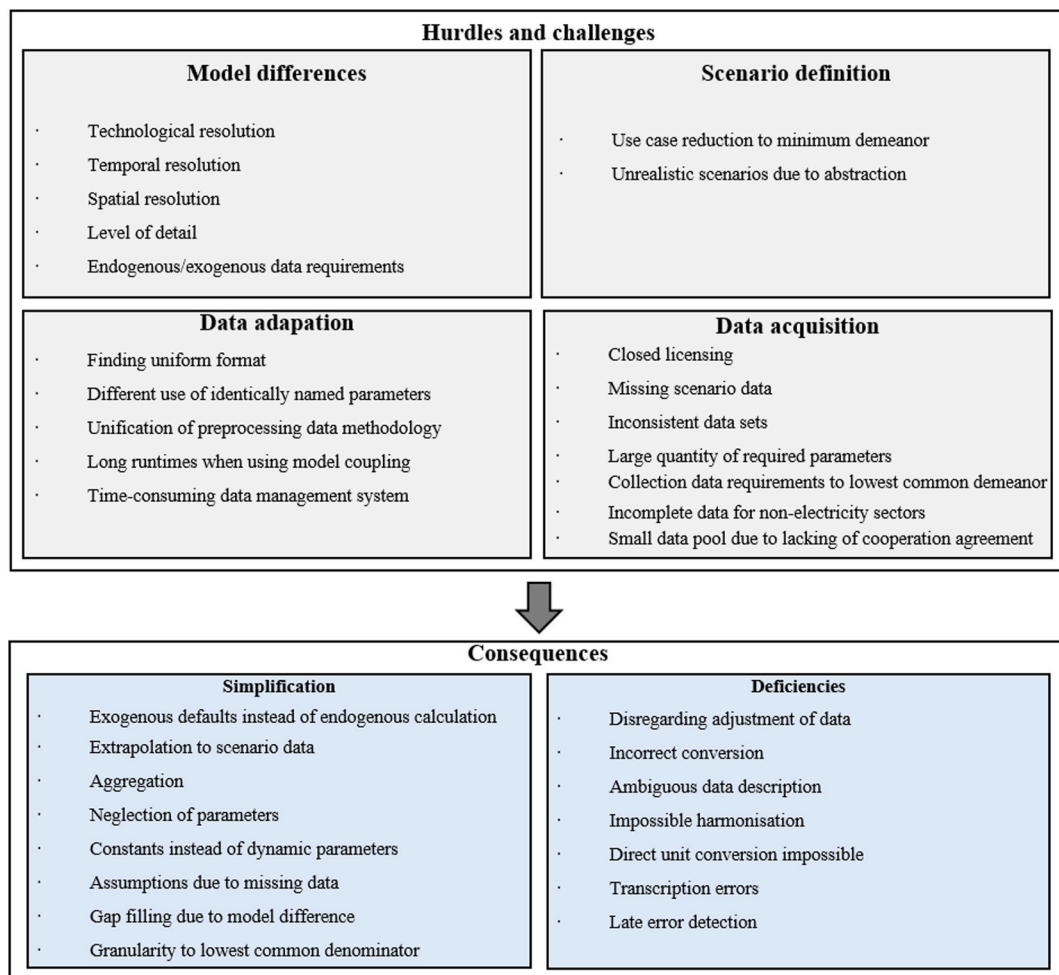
Hurdles and challenges

Model differences

· Technological resolution
· Temporal resolution
· Spatial resolution
· Level of detail
· Endogenous/exogenous data requirements

Scenario definition

· Use case reduction to minimum demeanor
· Unrealistic scenarios due to abstraction

Data adapation

· Finding uniform format
· Different use of identically named parameters
· Unification of preprocessing data methodology
· Long runtimes when using model coupling
· Time-consuming data management system

Data acquisition

· Closed licensing
· Missing scenario data
· Inconsistent data sets
· Large quantity of required parameters
· Collection data requirements to lowest common demeanor
· Incomplete data for non-electricity sectors
· Small data pool due to lacking of cooperation agreement

Consequences

Simplification

· Exogenous defaults instead of endogenous calculation
· Extrapolation to scenario data
· Aggregation
· Neglection of parameters
· Constants instead of dynamic parameters
· Assumptions due to missing data
· Gap filling due to model difference
· Granularity to lowest common denominator

Deficiencies

· Disregarding adjustment of data
· Incorrect conversion
· Ambiguous data description
· Impossible harmonisation
· Direct unit conversion impossible
· Transcription errors
· Late error detection